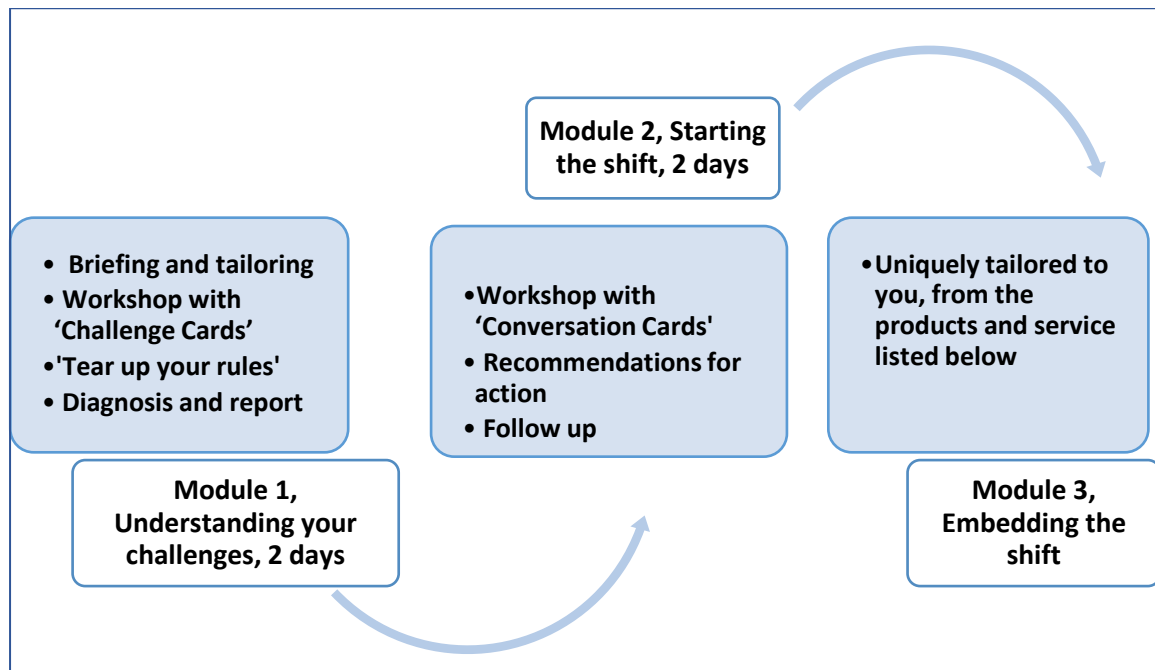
Module 2, Starting the shift, 2 days

• Briefing and tailoring
• Workshop with 'Challenge Cards'
•'Tear up your rules'
• Diagnosis and report

Module 1, Understanding your challenges, 2 days

•Workshop with 'Conversation Cards'
• Recommendations for action
• Follow up

•Uniquely tailored to you, from the products and service listed below

Module 3, Embedding the shift